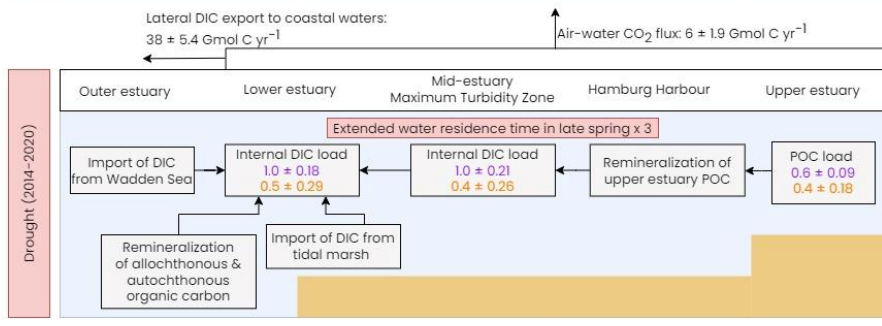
Lateral DIC export to coastal waters: 38 ± 5.4 Gmol C yr$^{-1}$

Air-water $CO_2$ flux: 6 ± 1.9 Gmol C yr$^{-1}$

Drought (2014–2020)

Outer estuary

Lower estuary

Mid-estuary
Maximum Turbidity Zone

Hamburg Harbour

Upper estuary

Extended water residence time in late spring x 3

Import of DIC from Wadden Sea

Internal DIC load
1.0 ± 0.18
0.5 ± 0.29

Internal DIC load
1.0 ± 0.21
0.4 ± 0.26

Remineralization of upper estuary POC

POC load
0.6 ± 0.09
0.4 ± 0.18

Remineralization of allochthonous & autochthonous organic carbon

Import of DIC from tidal marsh